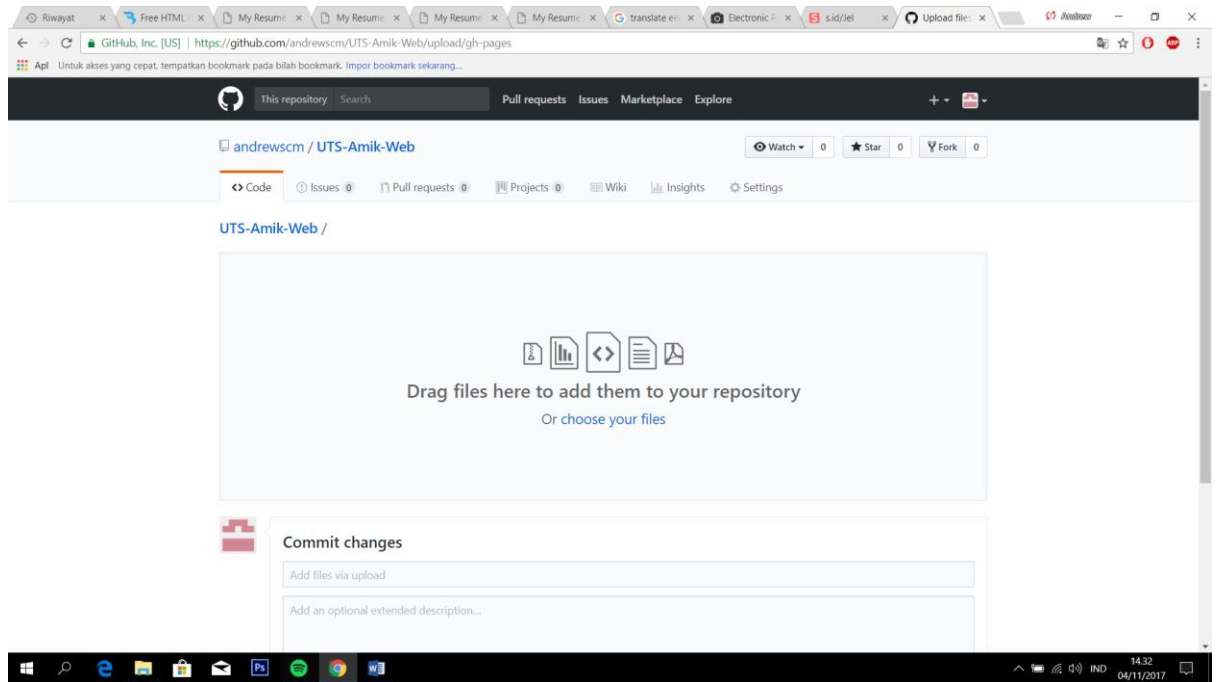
Riwayat ×
Free HTML ×
My Resume ×
My Resume ×
My Resume ×
My Resume ×
translate en ×
Electronic ×
s.id/Jel ×
Upload files ×
Andrew

GitHub, Inc. [US] | https://github.com/andrewscm/UTS-Amik-Web/upload/gh-pages

Apl Untuk akses yang cepat, tempatkan bookmark pada bilah bookmark. Impor bookmark sekarang...

This repository Search
Pull requests Issues Marketplace Explore

andrewscm / UTS-Amik-Web
Watch 0 Star 0 Fork 0

Code Issues 0 Pull requests 0 Projects 0 Wiki Insights Settings

UTS-Amik-Web /

Drag files here to add them to your repository
Or choose your files

Commit changes
Add files via upload
Add an optional extended description...

IND 14.32 04/11/2017